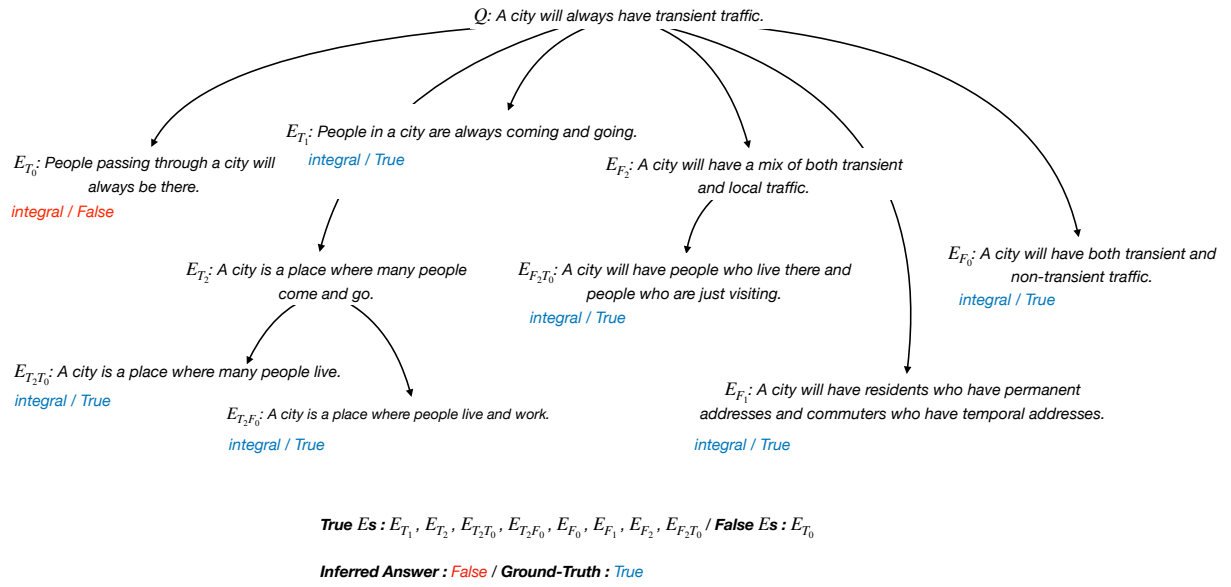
$Q$: A city will always have transient traffic.

$E_{T_1}$: People in a city are always coming and going.
integral / True

$E_{T_0}$: People passing through a city will always be there.
integral / False

$E_{F_2}$: A city will have a mix of both transient and local traffic.

$E_{T_2}$: A city is a place where many people come and go.

$E_{F_2T_0}$: A city will have people who live there and people who are just visiting.
integral / True

$E_{F_0}$: A city will have both transient and non-transient traffic.
integral / True

$E_{T_2T_0}$: A city is a place where many people live.
integral / True

$E_{T_2F_0}$: A city is a place where people live and work.
integral / True

$E_{F_1}$: A city will have residents who have permanent addresses and commuters who have temporal addresses.
integral / True

True $E$s : $E_{T_1}$, $E_{T_2}$, $E_{T_2T_0}$, $E_{T_2F_0}$, $E_{F_0}$, $E_{F_1}$, $E_{F_2}$, $E_{F_2T_0}$ / False $E$s : $E_{T_0}$

Inferred Answer : False / Ground-Truth : True